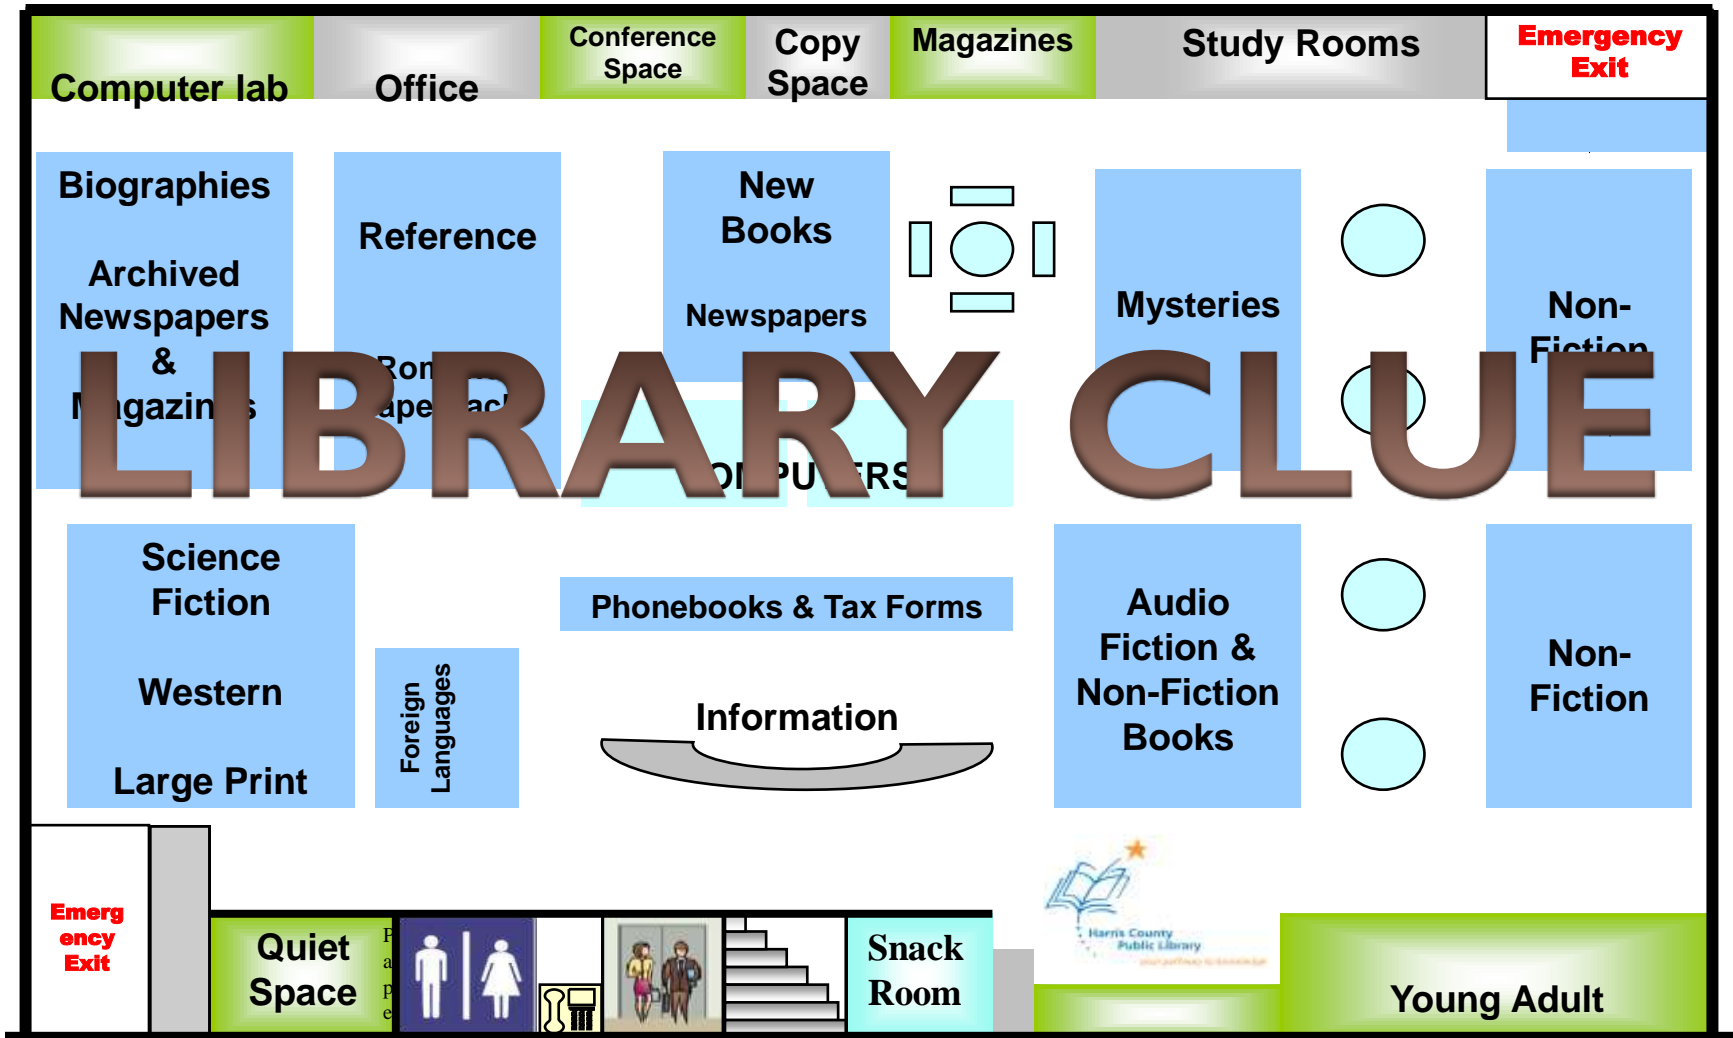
Computer lab

Office

Conference Space

Copy Space

Magazines

Study Rooms

Emergency Exit

Biographies

Archived Newspapers & M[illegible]gazin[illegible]s

Reference

Ron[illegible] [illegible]ape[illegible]ac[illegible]

New Books

Newspapers

Mysteries

Non-Fiction

LIBRARY CLUE

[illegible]O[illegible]PU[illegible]ERS

Science Fiction

Western

Large Print

Foreign Languages

Phonebooks & Tax Forms

Information

Audio Fiction & Non-Fiction Books

Non-Fiction

Emergency Exit

Quiet Space

P
a
p
e

Snack Room

Harris County Public Library

Young Adult